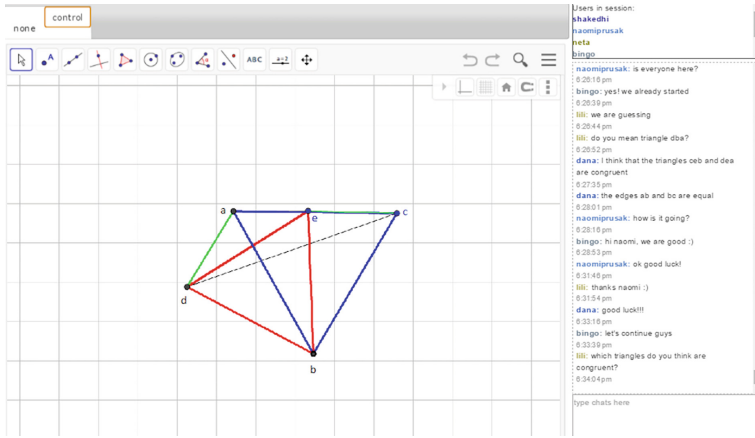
none
control

ABC
a=2

a
e
c
d
b

Users in session:
shakedhi
naomiprusak
neta
bingo

naomiprusak: is everyone here?
6:26:18 pm
bingo: yes! we already started
6:26:39 pm
lili: we are guessing
6:26:44 pm
lili: do you mean triangle dba?
6:26:52 pm
dana: I think that the triangles ceb and dea are congruent
6:27:35 pm
dana: the edges ab and bc are equal
6:28:01 pm
naomiprusak: how is it going?
6:28:16 pm
bingo: hi naomi, we are good :)
6:28:53 pm
naomiprusak: ok good luck!
6:31:48 pm
lili: thanks naomi :)
6:31:54 pm
dana: good luck!!!
6:33:16 pm
bingo: let's continue guys
6:33:39 pm
lili: which triangles do you think are congruent?
6:34:04 pm

type chats here